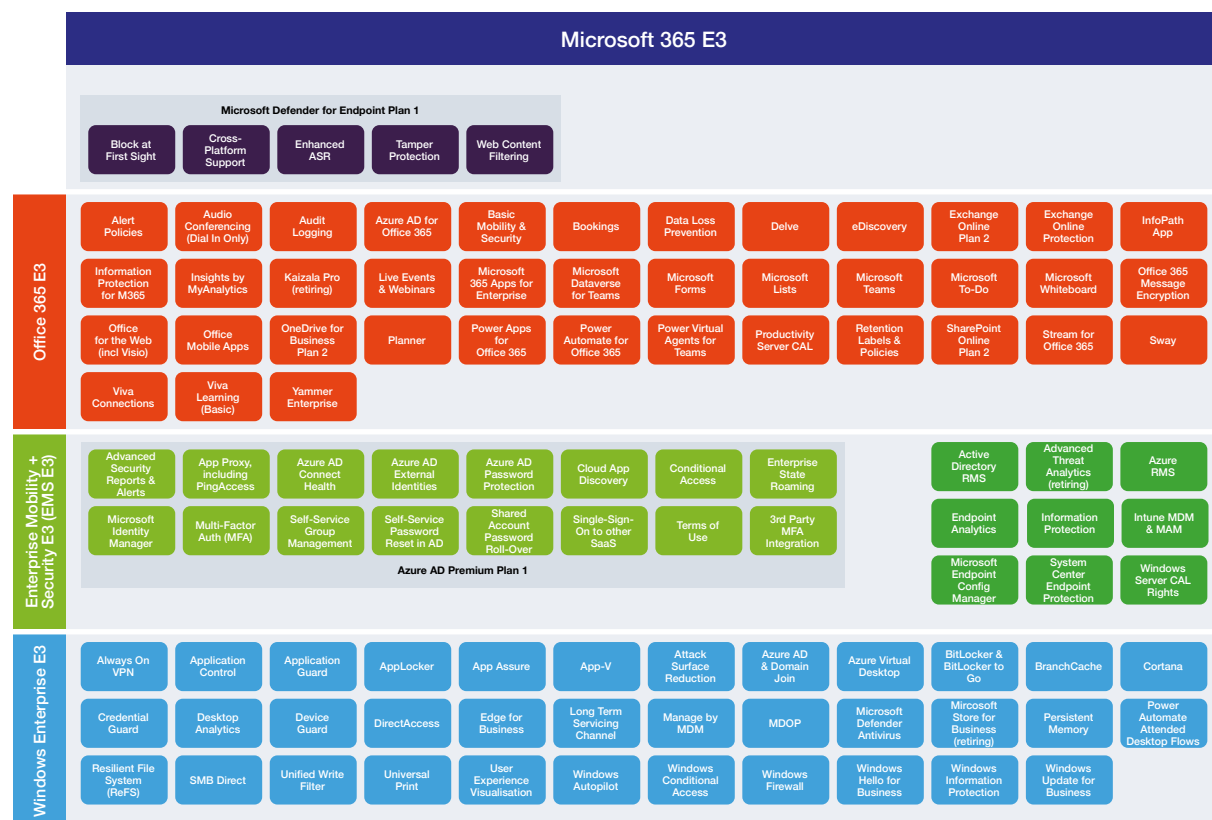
Microsoft 365 E3

Microsoft Defender for Endpoint Plan 1

Block at First Sight
Cross-Platform Support
Enhanced ASR
Tamper Protection
Web Content Filtering

Office 365 E3

Alert Policies
Audio Conferencing (Dial In Only)
Audit Logging
Azure AD for Office 365
Basic Mobility & Security
Bookings
Data Loss Prevention
Delve
eDiscovery
Exchange Online Plan 2
Exchange Online Protection
InfoPath App
Information Protection for M365
Insights by MyAnalytics
Kaizala Pro (retiring)
Live Events & Webinars
Microsoft 365 Apps for Enterprise
Microsoft Dataverse for Teams
Microsoft Forms
Microsoft Lists
Microsoft Teams
Microsoft To-Do
Microsoft Whiteboard
Office 365 Message Encryption
Office for the Web (incl Visio)
Office Mobile Apps
OneDrive for Business Plan 2
Planner
Power Apps for Office 365
Power Automate for Office 365
Power Virtual Agents for Teams
Productivity Server CAL
Retention Labels & Policies
SharePoint Online Plan 2
Stream for Office 365
Sway
Viva Connections
Viva Learning (Basic)
Yammer Enterprise

Enterprise Mobility + Security E3 (EMS E3)

Advanced Security Reports & Alerts
App Proxy, including PingAccess
Azure AD Connect Health
Azure AD External Identities
Azure AD Password Protection
Cloud App Discovery
Conditional Access
Enterprise State Roaming
Microsoft Identity Manager
Multi-Factor Auth (MFA)
Self-Service Group Management
Self-Service Password Reset in AD
Shared Account Password Roll-Over
Single-Sign-On to other SaaS
Terms of Use
3rd Party MFA Integration

Azure AD Premium Plan 1

Active Directory RMS
Advanced Threat Analytics (retiring)
Azure RMS
Endpoint Analytics
Information Protection
Intune MDM & MAM
Microsoft Endpoint Config Manager
System Center Endpoint Protection
Windows Server CAL Rights

Windows Enterprise E3

Always On VPN
Application Control
Application Guard
AppLocker
App Assure
App-V
Attack Surface Reduction
Azure AD & Domain Join
Azure Virtual Desktop
BitLocker & BitLocker to Go
BranchCache
Cortana
Credential Guard
Desktop Analytics
Device Guard
DirectAccess
Edge for Business
Long Term Servicing Channel
Manage by MDM
MDOP
Microsoft Defender Antivirus
Mircosoft Store for Business (retiring)
Persistent Memory
Power Automate Attended Desktop Flows
Resilient File System (ReFS)
SMB Direct
Unified Write Filter
Universal Print
User Experience Visualisation
Windows Autopilot
Windows Conditional Access
Windows Firewall
Windows Hello for Business
Windows Information Protection
Windows Update for Business